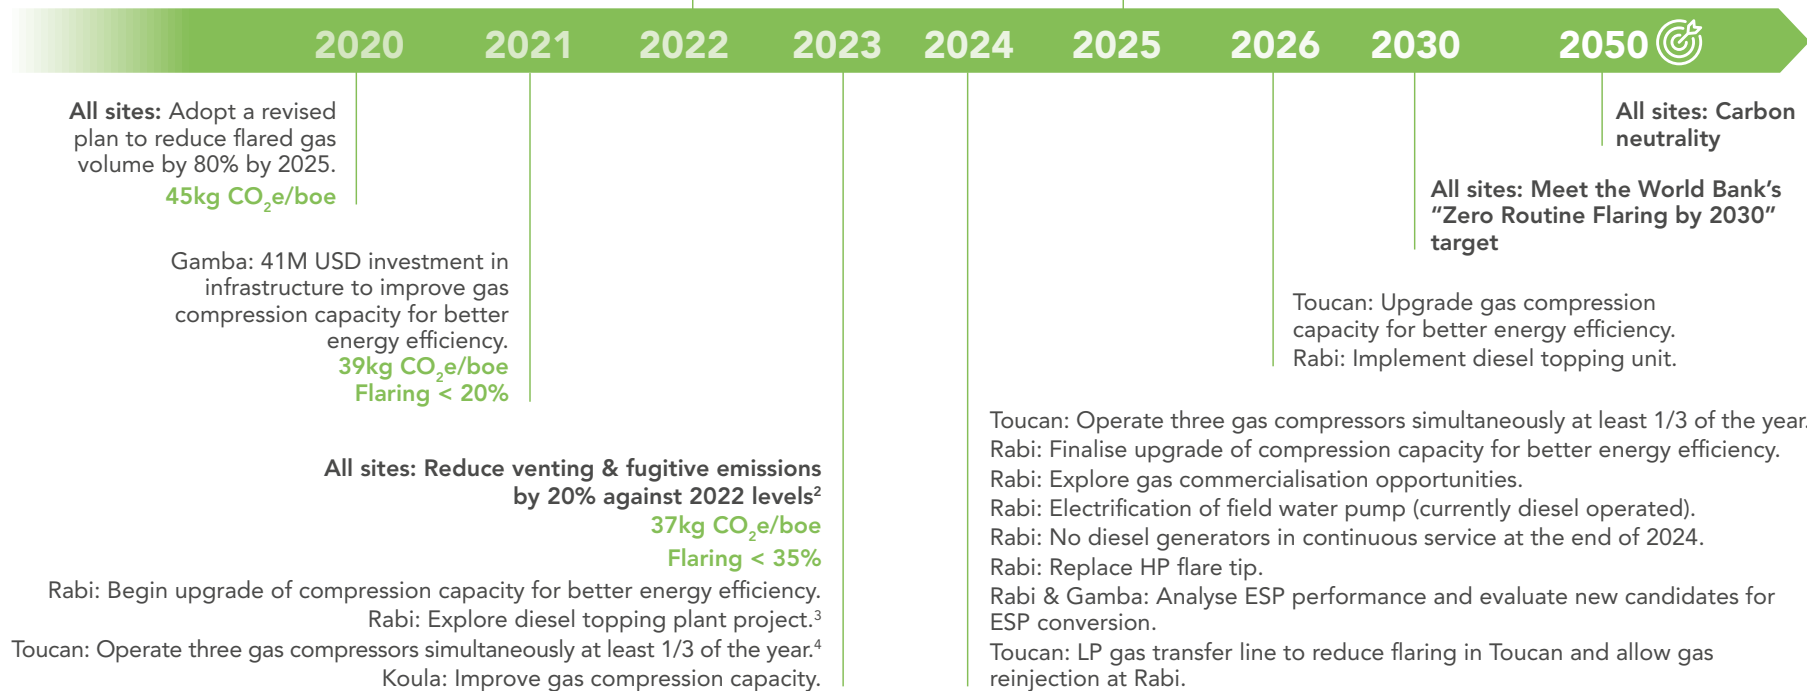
2020 2021 2022 2023 2024 2025 2026 2030 2050

All sites: Adopt a revised plan to reduce flared gas volume by 80% by 2025.
45kg $CO_2$e/boe

Gamba: 41M USD investment in infrastructure to improve gas compression capacity for better energy efficiency.
39kg $CO_2$e/boe
Flaring < 20%

All sites: Reduce venting & fugitive emissions by 20% against 2022 levels²
37kg $CO_2$e/boe
Flaring < 35%
Rabi: Begin upgrade of compression capacity for better energy efficiency.
Rabi: Explore diesel topping plant project.³
Toucan: Operate three gas compressors simultaneously at least 1/3 of the year.⁴
Koula: Improve gas compression capacity.

All sites: Carbon neutrality

All sites: Meet the World Bank's "Zero Routine Flaring by 2030" target

Toucan: Upgrade gas compression capacity for better energy efficiency.
Rabi: Implement diesel topping unit.

Toucan: Operate three gas compressors simultaneously at least 1/3 of the year.
Rabi: Finalise upgrade of compression capacity for better energy efficiency.
Rabi: Explore gas commercialisation opportunities.
Rabi: Electrification of field water pump (currently diesel operated).
Rabi: No diesel generators in continuous service at the end of 2024.
Rabi: Replace HP flare tip.
Rabi & Gamba: Analyse ESP performance and evaluate new candidates for ESP conversion.
Toucan: LP gas transfer line to reduce flaring in Toucan and allow gas reinjection at Rabi.